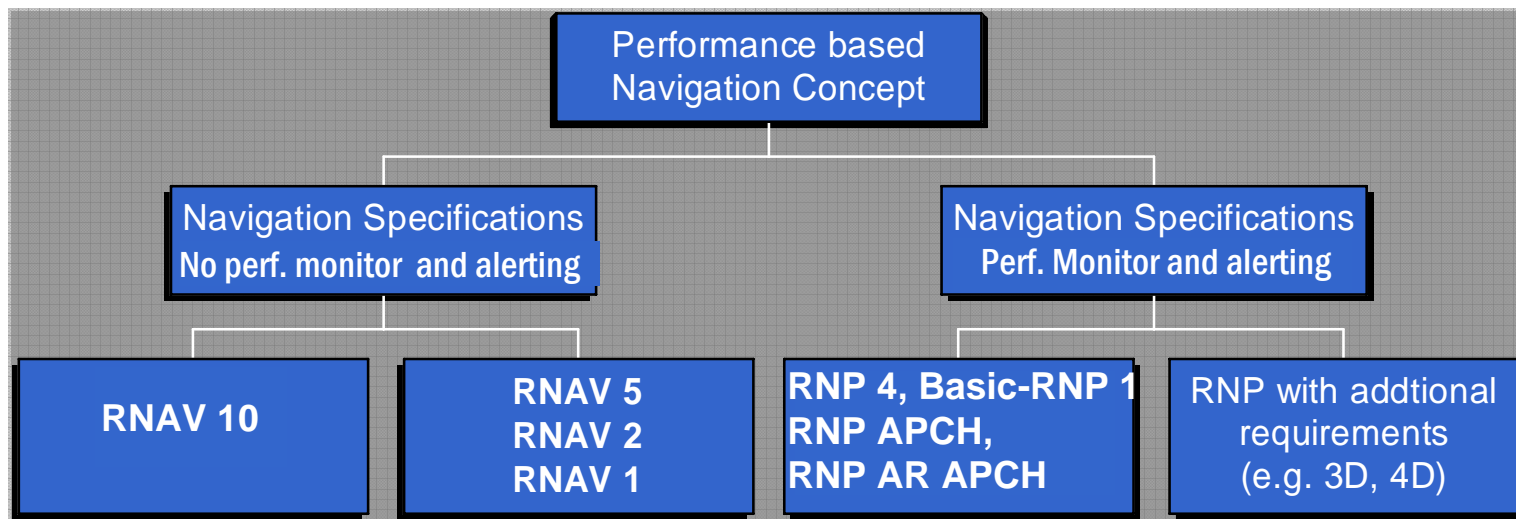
Performance based Navigation Concept

Navigation Specifications
No perf. monitor and alerting

Navigation Specifications
Perf. Monitor and alerting

RNAV 10

RNAV 5
RNAV 2
RNAV 1

RNP 4, Basic-RNP 1
RNP APCH,
RNP AR APCH

RNP with addtional requirements (e.g. 3D, 4D)